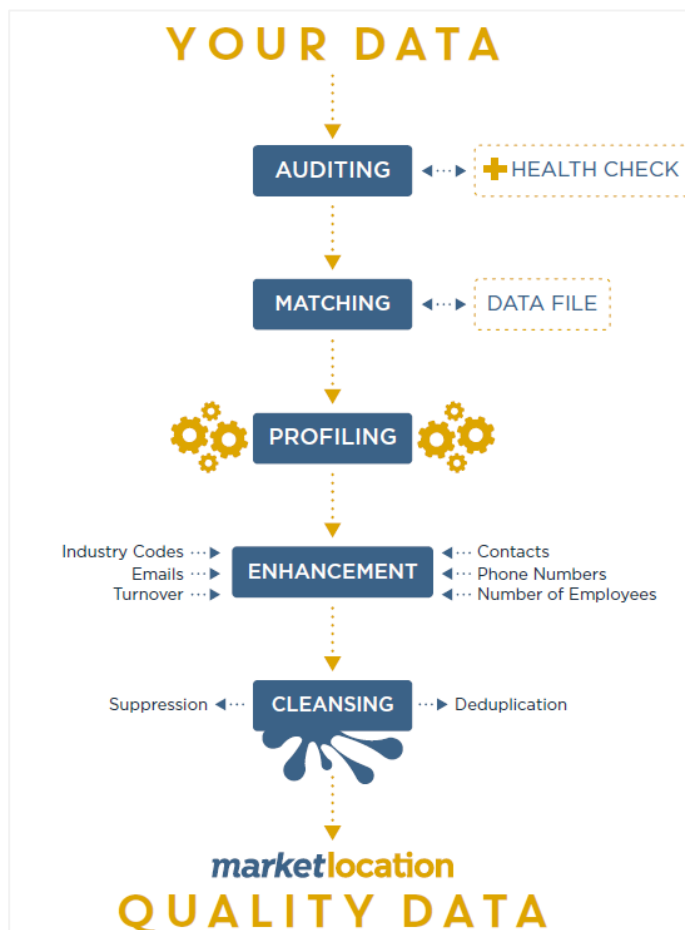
YOUR DATA

AUDITING

HEALTH CHECK

MATCHING

DATA FILE

PROFILING

Industry Codes
Emails
Turnover

ENHANCEMENT

Contacts
Phone Numbers
Number of Employees

Suppression

CLEANSING

Deduplication

marketlocation

QUALITY DATA